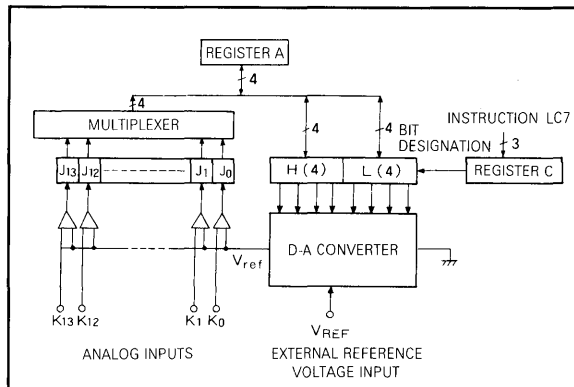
REGISTER A

4

4

MULTIPLEXER

4

4 BIT DESIGNATION

INSTRUCTION LC7

3

$J_{13}$ $J_{12}$ $J_1$ $J_0$

H (4) L (4)

REGISTER C

D-A CONVERTER

$V_{ref}$

$K_{13}$ $K_{12}$ $K_1$ $K_0$

$V_{REF}$

ANALOG INPUTS

EXTERNAL REFERENCE VOLTAGE INPUT